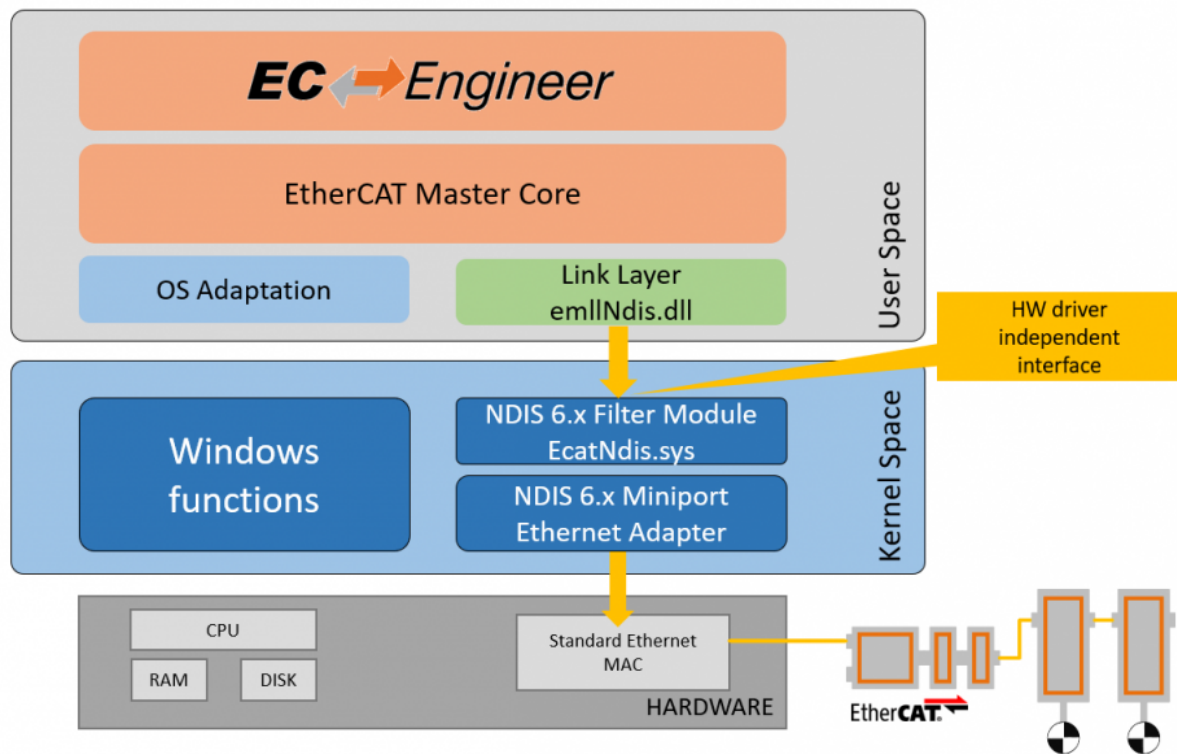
EC Engineer

EtherCAT Master Core

OS Adaptation

Link Layer
emllNdis.dll

User Space

HW driver independent interface

Windows functions

NDIS 6.x Filter Module
EcatNdis.sys

NDIS 6.x Miniport
Ethernet Adapter

Kernel Space

CPU

RAM

DISK

Standard Ethernet MAC

HARDWARE

EtherCAT